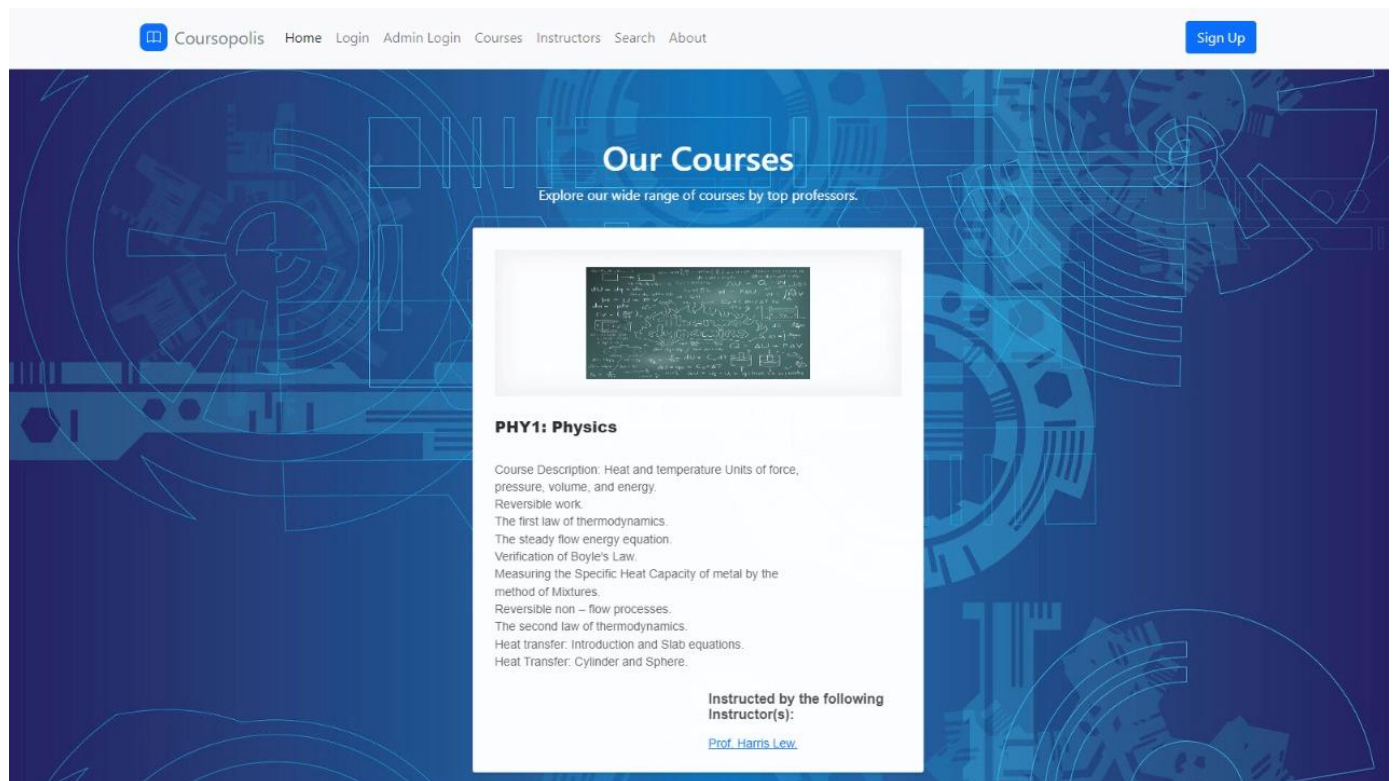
Coursopolis Home Login Admin Login Courses Instructors Search About

Sign Up

Our Courses

Explore our wide range of courses by top professors.

PHY1: Physics

Course Description: Heat and temperature Units of force, pressure, volume, and energy.
Reversible work.
The first law of thermodynamics.
The steady flow energy equation.
Verification of Boyle's Law.
Measuring the Specific Heat Capacity of metal by the method of Mixtures.
Reversible non – flow processes.
The second law of thermodynamics.
Heat transfer: Introduction and Slab equations.
Heat Transfer: Cylinder and Sphere.

Instructed by the following Instructor(s):

Prof. Harris Lew.